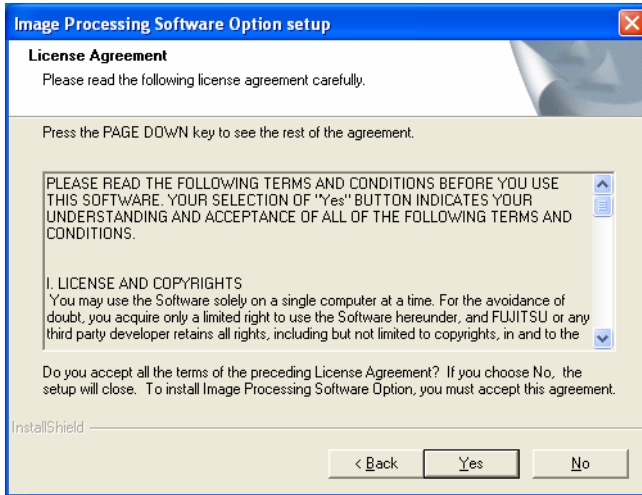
Image Processing Software Option setup

License Agreement
Please read the following license agreement carefully.

Press the PAGE DOWN key to see the rest of the agreement.

PLEASE READ THE FOLLOWING TERMS AND CONDITIONS BEFORE YOU USE THIS SOFTWARE. YOUR SELECTION OF "Yes" BUTTON INDICATES YOUR UNDERSTANDING AND ACCEPTANCE OF ALL OF THE FOLLOWING TERMS AND CONDITIONS.

I. LICENSE AND COPYRIGHTS
You may use the Software solely on a single computer at a time. For the avoidance of doubt, you acquire only a limited right to use the Software hereunder, and FUJITSU or any third party developer retains all rights, including but not limited to copyrights, in and to the

Do you accept all the terms of the preceding License Agreement? If you choose No, the setup will close. To install Image Processing Software Option, you must accept this agreement.

InstallShield

< Back
Yes
No